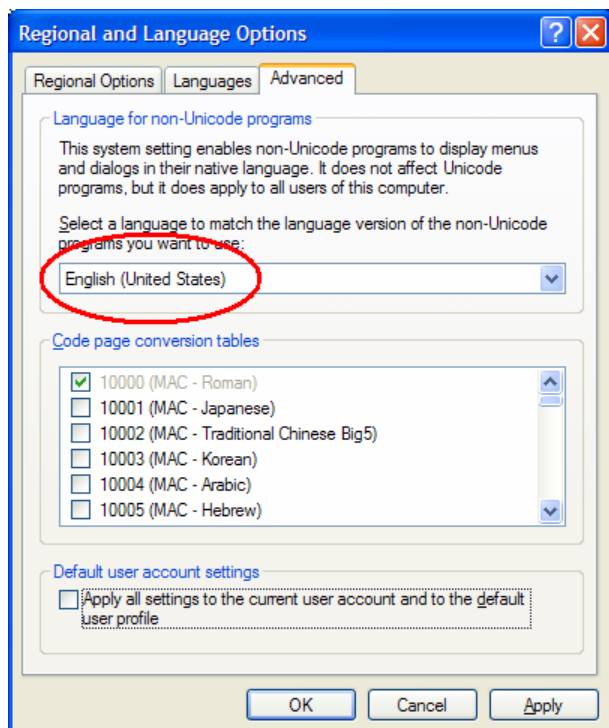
Regional and Language Options

Regional Options | Languages | Advanced

Language for non-Unicode programs

This system setting enables non-Unicode programs to display menus and dialogs in their native language. It does not affect Unicode programs, but it does apply to all users of this computer.

Select a language to match the language version of the non-Unicode programs you want to use:

English (United States)

Code page conversion tables

10000 (MAC - Roman)
10001 (MAC - Japanese)
10002 (MAC - Traditional Chinese Big5)
10003 (MAC - Korean)
10004 (MAC - Arabic)
10005 (MAC - Hebrew)

Default user account settings

Apply all settings to the current user account and to the default user profile

OK | Cancel | Apply